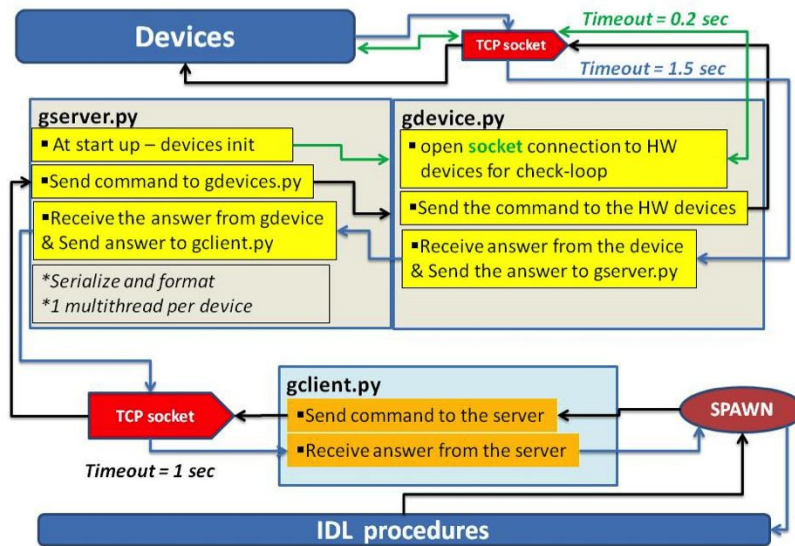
Devices

TCP socket

Timeout = 0.2 sec

Timeout = 1.5 sec

gserver.py

▪ At start up – devices init

▪Send command to gdevices.py

▪Receive the answer from gdevice & Send answer to gclient.py

*Serialize and format
*1 multithread per device

gdevice.py

▪ open socket connection to HW devices for check-loop

▪Send the command to the HW devices

▪Receive answer from the device & Send the answer to gserver.py

gclient.py

▪Send command to the server

▪Receive answer from the server

TCP socket

Timeout = 1 sec

SPAWN

IDL procedures